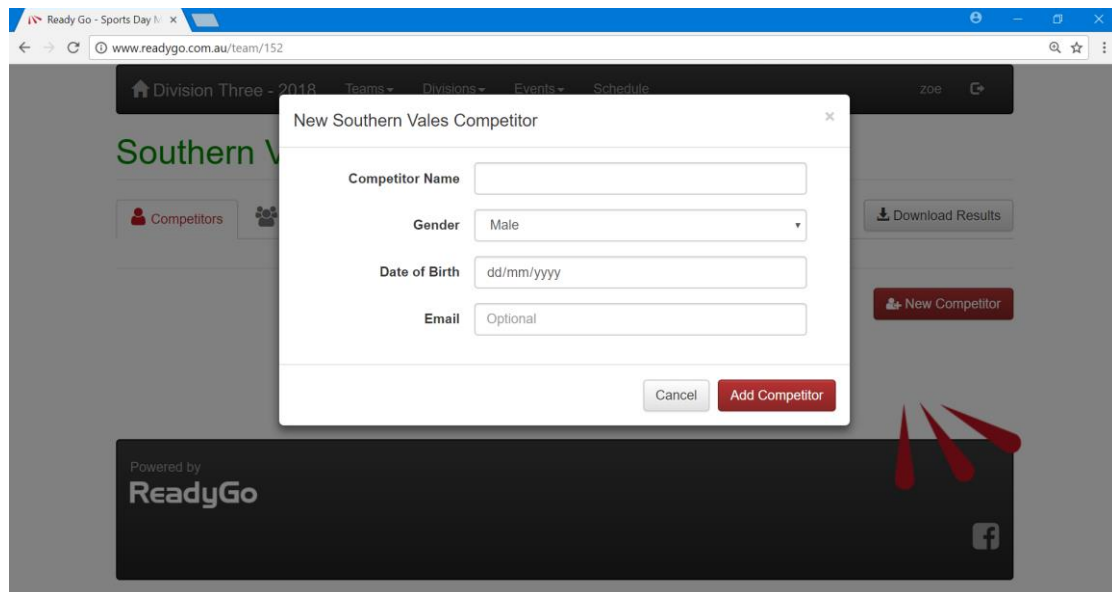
Ready Go - Sports Day M ×

www.readygo.com.au/team/152

Division Three - 2018 Teams Divisions Events Schedule zoe

Southern V

Competitors

Download Results

New Competitor

New Southern Vales Competitor ×

Competitor Name

Gender Male

Date of Birth dd/mm/yyyy

Email Optional

Cancel Add Competitor

Powered by
ReadyGo